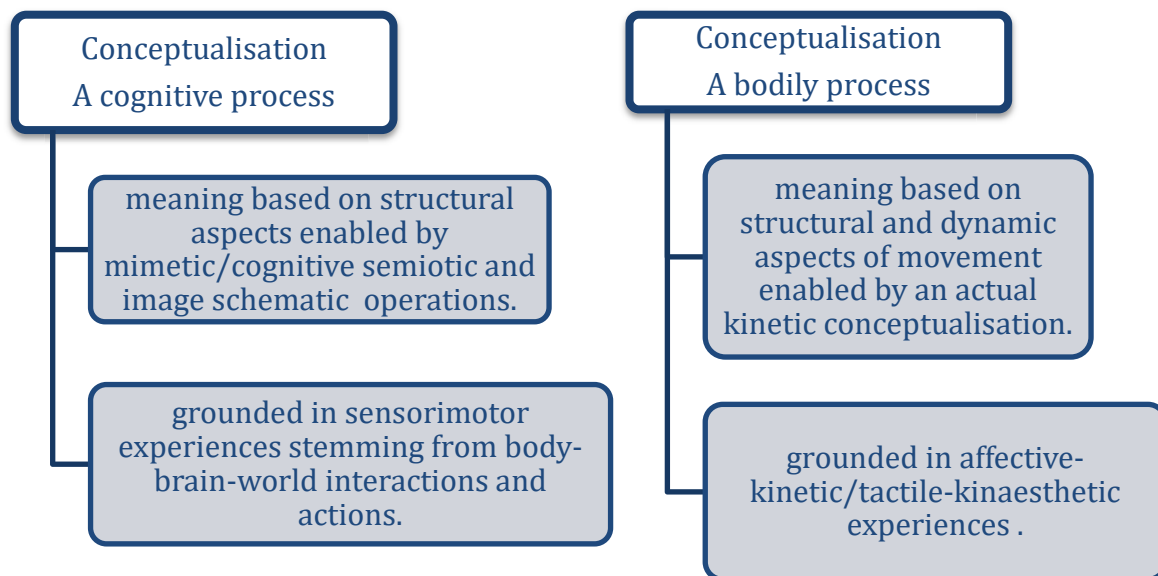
Conceptualisation
A cognitive process

meaning based on structural aspects enabled by mimetic/cognitive semiotic and image schematic operations.

grounded in sensorimotor experiences stemming from body-brain-world interactions and actions.

Conceptualisation
A bodily process

meaning based on structural and dynamic aspects of movement enabled by an actual kinetic conceptualisation.

grounded in affective-kinetic/tactile-kinaesthetic experiences .